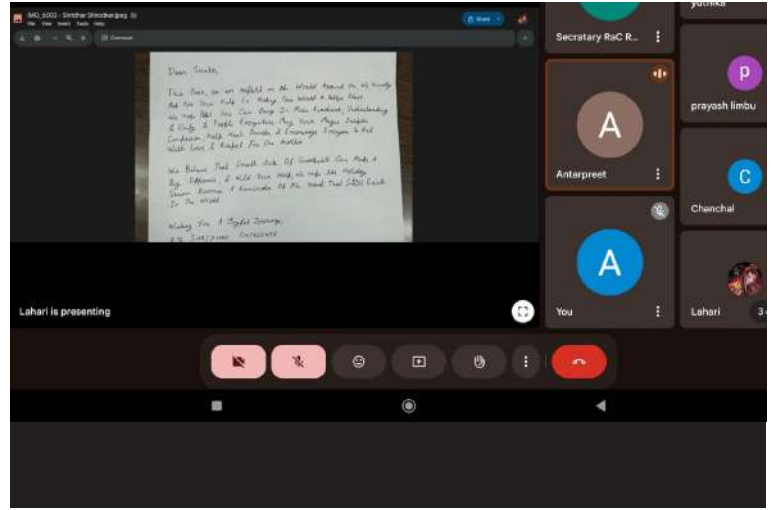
IMG_5060 - Sindhar Shrestha.jpeg

Share

Dear Santa,

This Year, as we reflect on the World Around Us, We Humbly Ask For Your Help To Make The World A Better Place. We Hope That You Can Bring In More Kindness, Understanding & Unity To People Everywhere. May Your Magic Inspire Compassion, Help Heal Divide & Encourage Everyone To Act With Love & Respect For One Another.

We Believe That Small Acts Of Goodwill Can Make A Big Difference, & With Your Help, We Hope This Holiday Season Become A Reminder Of The Good That Still Exists In The World.

Wishing You A Joyful Journey,
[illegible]

Lahari is presenting

Secratary RaC R...

yutrika

Antarpreet

prayash limbu

Chanchal

You

Lahari

3